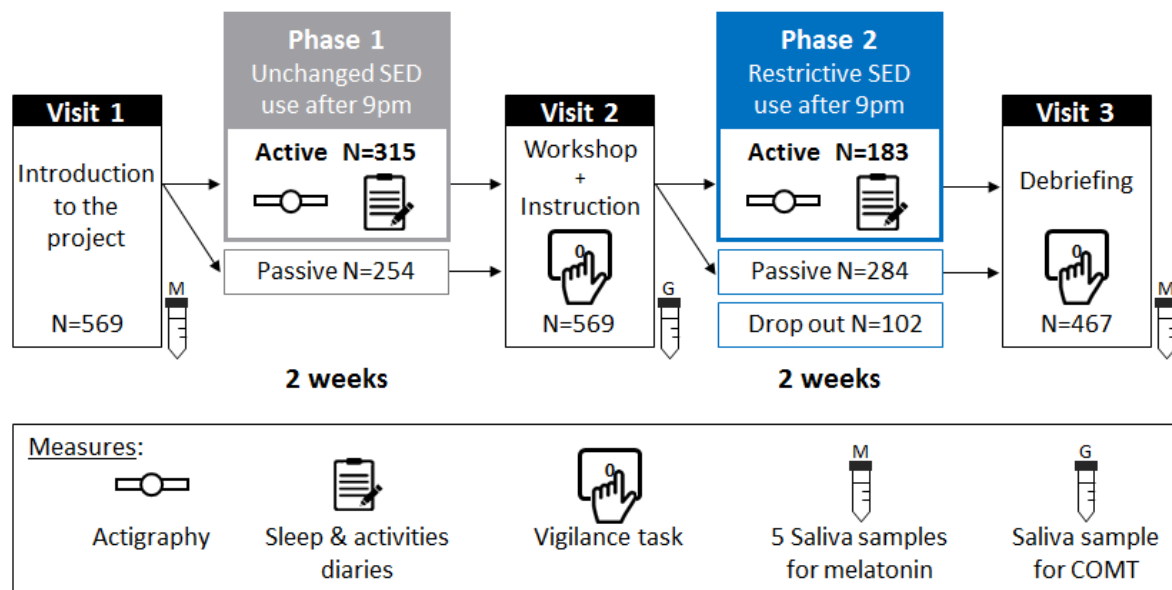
Visit 1

Introduction to the project

N=569

M

Phase 1
Unchanged SED use after 9pm

Active N=315

Passive N=254

2 weeks

Visit 2

Workshop + Instruction

0

N=569

G

Phase 2
Restrictive SED use after 9pm

Active N=183

Passive N=284

Drop out N=102

2 weeks

Visit 3

Debriefing

0

N=467

M

Measures:

Actigraphy

Sleep & activities diaries

0

Vigilance task

M

5 Saliva samples for melatonin

G

Saliva sample for COMT